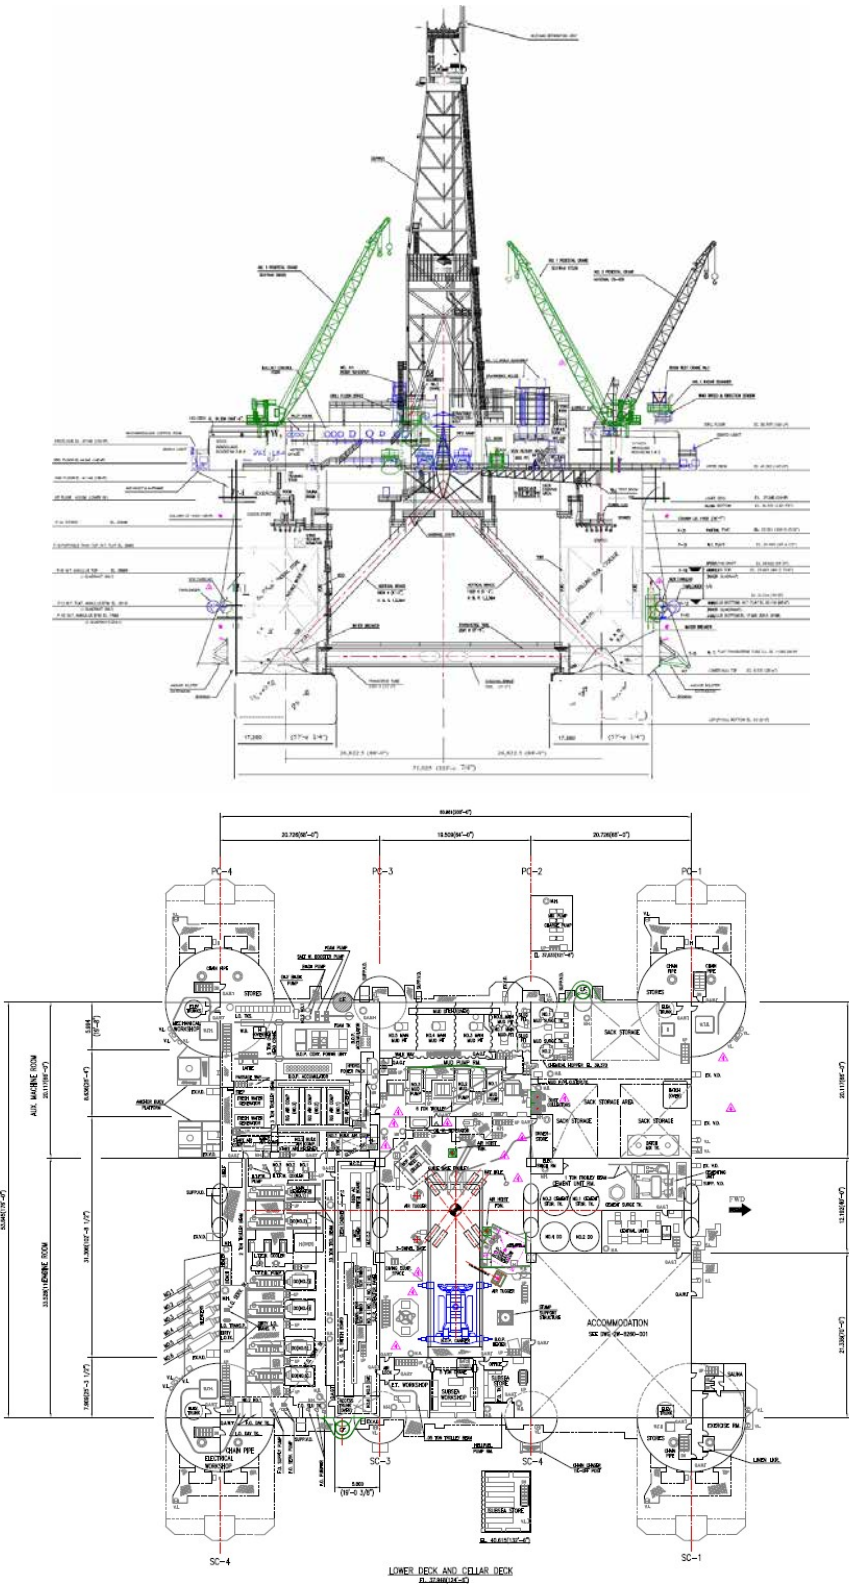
17,280
(57'-8 1/4")
24,822.5 (81'-5")
24,822.5 (81'-5")
17,280
(57'-8 1/4")
71,025 (233'-0 7/8")

20.726(68'-0")
18.509(60'-9")
20.726(68'-0")
PC-4
PC-3
PC-2
PC-1
STORES
MECHANICAL WORKSHOP
AUX MACHINE ROOM
ENGINE ROOM
CHAIN PIPE
ELECTRICAL WORKSHOP
SACK STORAGE
SACK STORAGE AREA
SACK STORAGE
ACCOMMODATION
FWD
SAUNA
EXERCISE RM.
STORES
LINEN LKR.
SUBSEA STORE
SUBSEA WORKSHOP
MUD PUMP RM.
SC-4
SC-3
SC-4
SC-1
5.900
(19'-3 3/8")
LOWER DECK AND CELLAR DECK